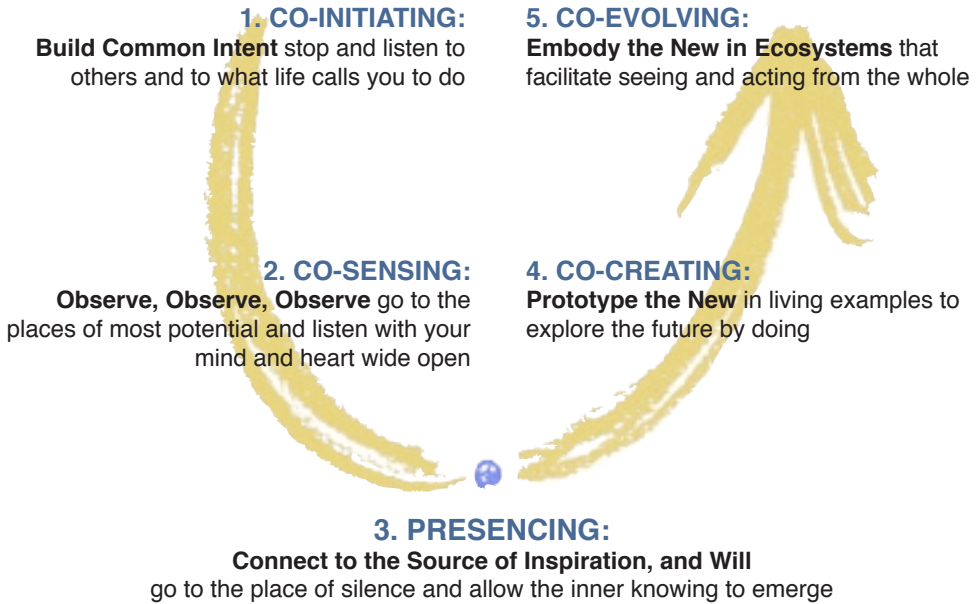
1. CO-INITIATING:
**Build Common Intent** stop and listen to others and to what life calls you to do

5. CO-EVOLVING:
**Embody the New in Ecosystems** that facilitate seeing and acting from the whole

2. CO-SENSING:
**Observe, Observe, Observe** go to the places of most potential and listen with your mind and heart wide open

4. CO-CREATING:
**Prototype the New** in living examples to explore the future by doing

3. PRESENCING:
**Connect to the Source of Inspiration, and Will**
go to the place of silence and allow the inner knowing to emerge